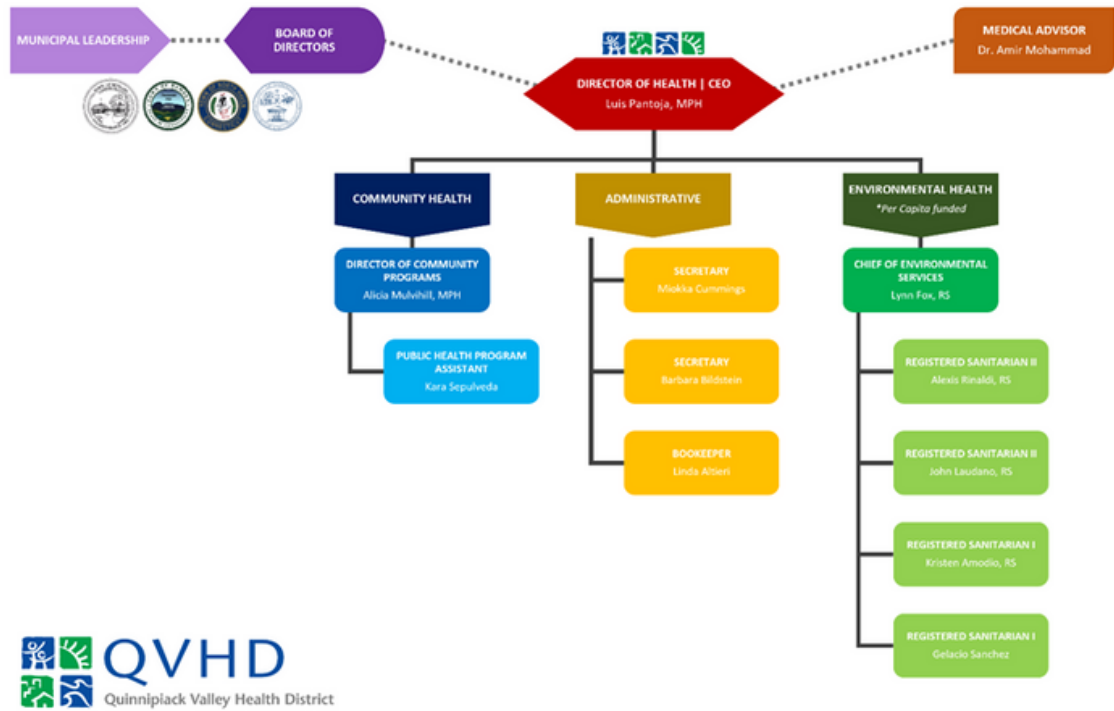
MUNICIPAL LEADERSHIP

BOARD OF DIRECTORS

MEDICAL ADVISOR
Dr. Amir Mohammad

DIRECTOR OF HEALTH | CEO
Luis Pantoja, MPH

COMMUNITY HEALTH

ADMINISTRATIVE

ENVIRONMENTAL HEALTH
*Per Capita funded

DIRECTOR OF COMMUNITY PROGRAMS
Alicia Mulvihill, MPH

PUBLIC HEALTH PROGRAM ASSISTANT
Kara Sepulveda

SECRETARY
Miokka Cummings

SECRETARY
Barbara Bildstein

BOOKEEPER
Linda Altieri

CHIEF OF ENVIRONMENTAL SERVICES
Lynn Fox, RS

REGISTERED SANITARIAN II
Alexis Rinaldi, RS

REGISTERED SANITARIAN II
John Laudano, RS

REGISTERED SANITARIAN I
Kristen Amodio, RS

REGISTERED SANITARIAN I
Gelacio Sanchez

QVHD
Quinnipiack Valley Health District